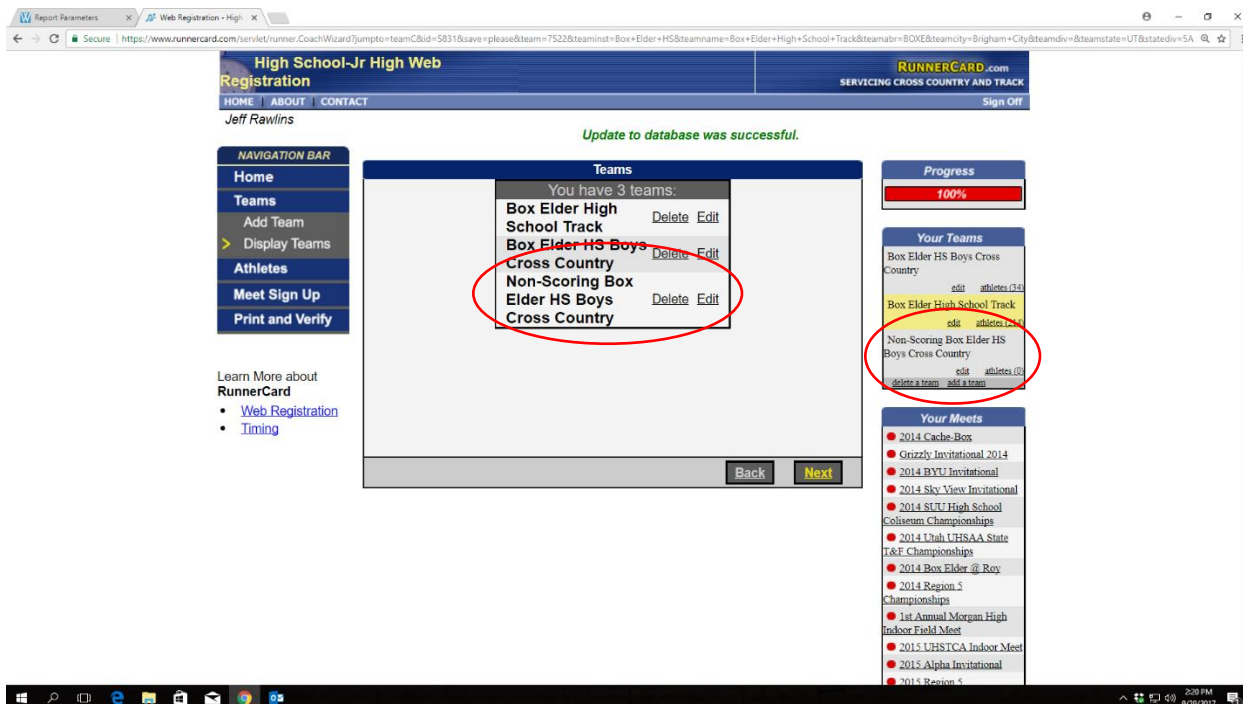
Report Parameters ×
Web Registration - High ×

Secure | https://www.runnercard.com/servlet/runner.CoachWizard?jumpto=teamC&id=5831&save=please&team=7522&teaminst=Box+Elder+HS&teamname=Box+Elder+High+School+Track&teamabr=BOXE&teamcity=Brigham+City&teamdiv=&teamstate=UT&statediv=5A

High School-Jr High Web Registration
RUNNERCARD.com
SERVICING CROSS COUNTRY AND TRACK
HOME | ABOUT | CONTACT
Sign Off
Jeff Rawlins

Update to database was successful.

NAVIGATION BAR
Home
Teams
Add Team
Display Teams
Athletes
Meet Sign Up
Print and Verify

Learn More about RunnerCard
- Web Registration
- Timing

Teams
You have 3 teams:

| | | |
|---|---|---|
| Box Elder High School Track | Delete | Edit |
| Box Elder HS Boys Cross Country | Delete | Edit |
| Non-Scoring Box Elder HS Boys Cross Country | Delete | Edit |

Back
Next

Progress
100%

Your Teams
Box Elder HS Boys Cross Country
edit athletes (34)
Box Elder High School Track
edit athletes ([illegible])
Non-Scoring Box Elder HS Boys Cross Country
edit athletes (0)
delete a team add a team

Your Meets
2014 Cache-Box
Grizzly Invitational 2014
2014 BYU Invitational
2014 Sky View Invitational
2014 SUU High School Coliseum Championships
2014 Utah UHSAA State T&F Championships
2014 Box Elder @ Roy
2014 Region 5 Championships
1st Annual Morgan High Indoor Field Meet
2015 UHSTCA Indoor Meet
2015 Alpha Invitational
2015 Region 5

2:20 PM
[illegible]